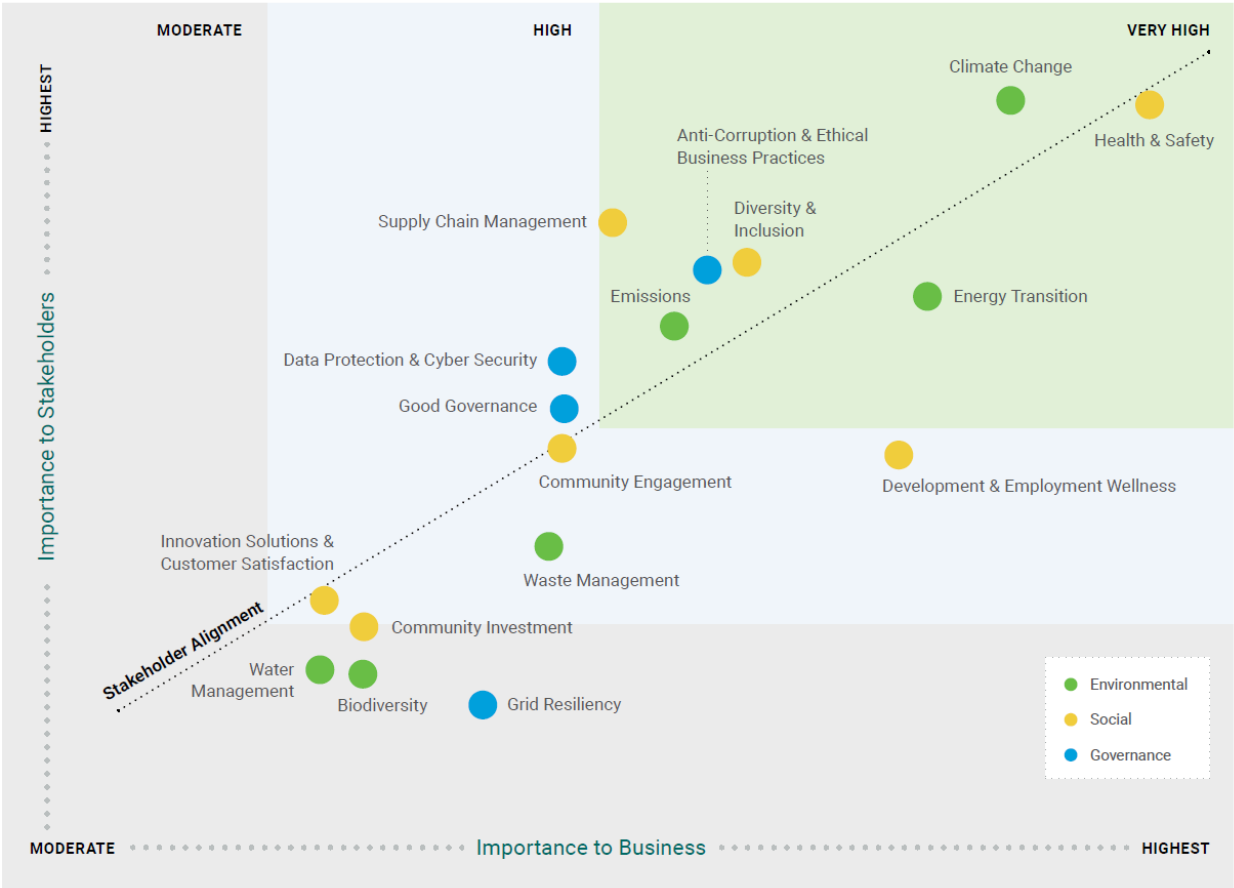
MODERATE

HIGH

VERY HIGH

HIGHEST

Importance to Stakeholders

Climate Change

Health & Safety

Anti-Corruption & Ethical Business Practices

Supply Chain Management

Diversity & Inclusion

Emissions

Energy Transition

Data Protection & Cyber Security

Good Governance

Community Engagement

Development & Employment Wellness

Innovation Solutions & Customer Satisfaction

Waste Management

Stakeholder Alignment

Community Investment

Water Management

Biodiversity

Grid Resiliency

Environmental

Social

Governance

MODERATE

Importance to Business

HIGHEST